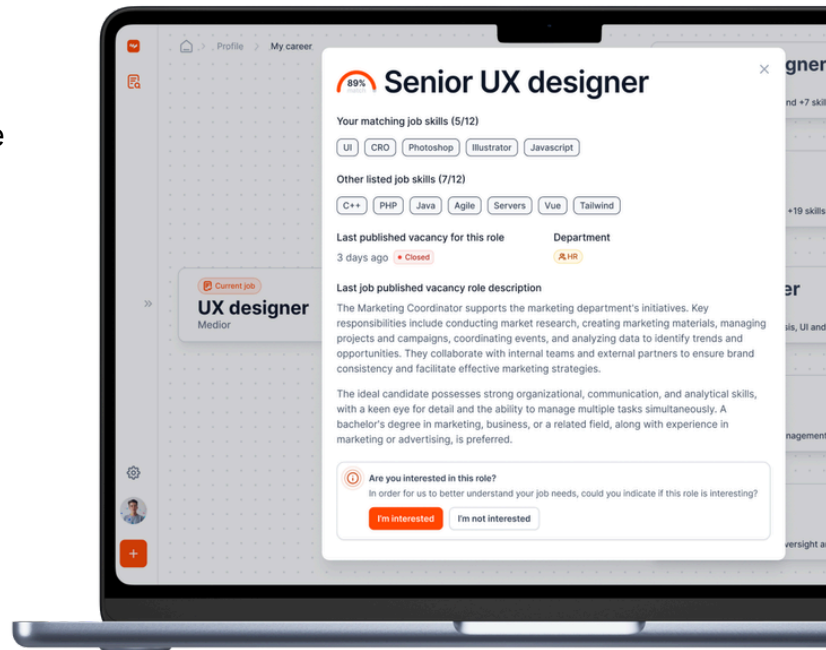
e

Profile > My career

89% Senior UX designer

Your matching job skills (5/12)

UI CRO Photoshop Illustrator Javascript

Other listed job skills (7/12)

C++ PHP Java Agile Servers Vue Tailwind

Last published vacancy for this role
3 days ago • Closed

Department
HR

Last job published vacancy role description

The Marketing Coordinator supports the marketing department's initiatives. Key responsibilities include conducting market research, creating marketing materials, managing projects and campaigns, coordinating events, and analyzing data to identify trends and opportunities. They collaborate with internal teams and external partners to ensure brand consistency and facilitate effective marketing strategies.

The ideal candidate possesses strong organizational, communication, and analytical skills, with a keen eye for detail and the ability to manage multiple tasks simultaneously. A bachelor's degree in marketing, business, or a related field, along with experience in marketing or advertising, is preferred.

Are you interested in this role?
In order for us to better understand your job needs, could you indicate if this role is interesting?

I'm interested I'm not interested

Current job
UX designer
Medior

gner
nd +7 skil
+19 skills
er
sis, UI and
nagement
versight a